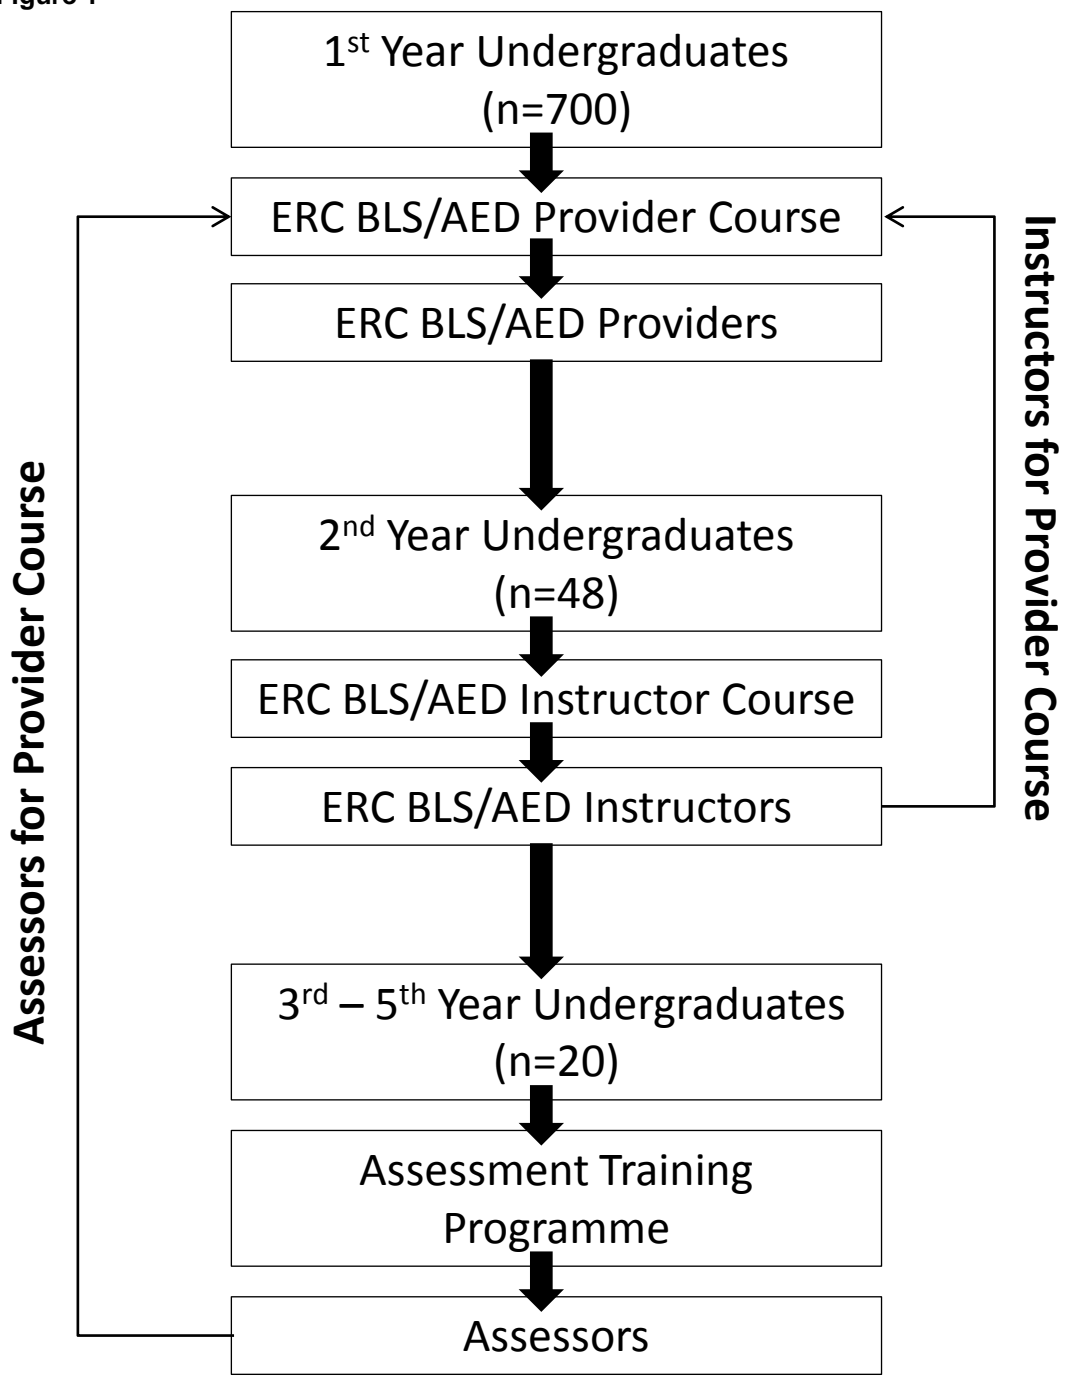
Figure 1

1$^{st}$ Year Undergraduates (n=700)

ERC BLS/AED Provider Course

ERC BLS/AED Providers

2$^{nd}$ Year Undergraduates (n=48)

ERC BLS/AED Instructor Course

ERC BLS/AED Instructors

3$^{rd}$ – 5$^{th}$ Year Undergraduates (n=20)

Assessment Training Programme

Assessors

Assessors for Provider Course

Instructors for Provider Course